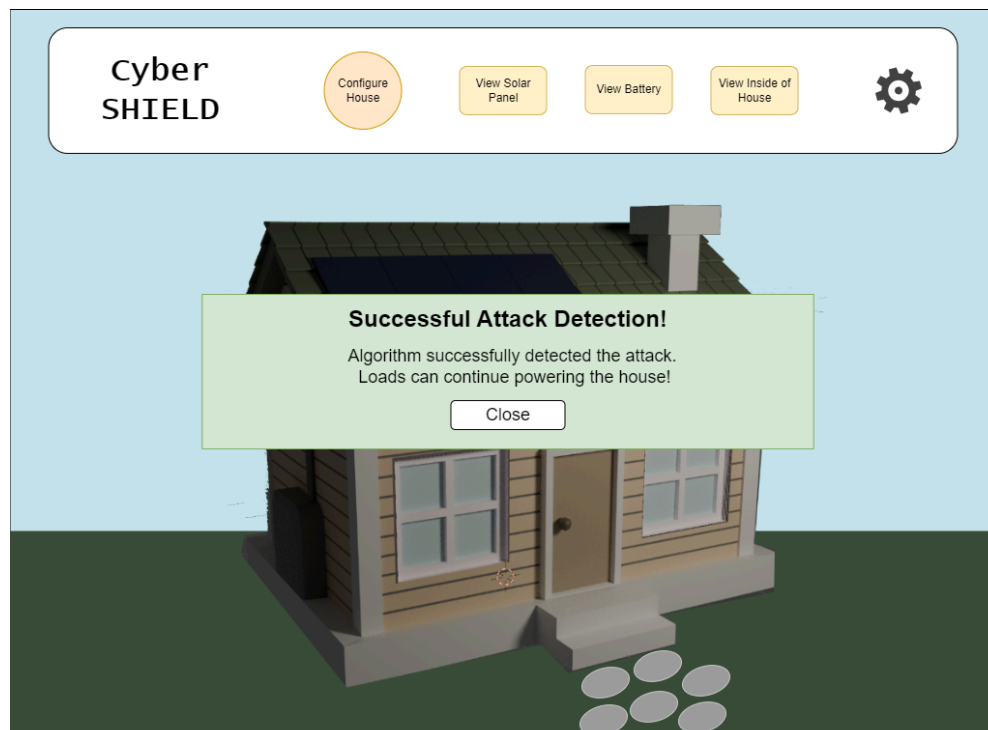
Cyber SHIELD

Configure House

View Solar Panel

View Battery

View Inside of House

Successful Attack Detection!

Algorithm successfully detected the attack. Loads can continue powering the house!

Close